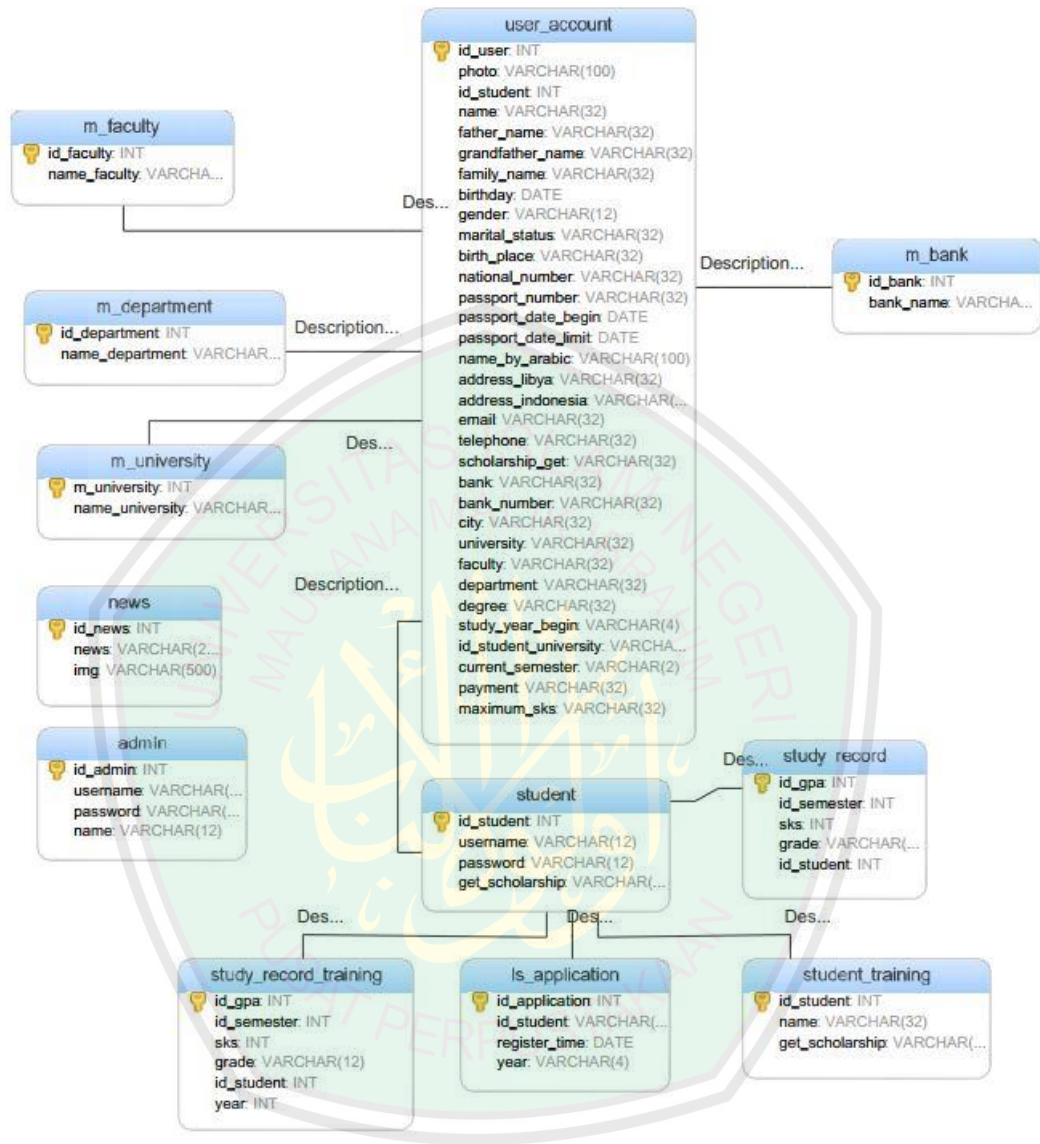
user_account
id_user: INT
photo: VARCHAR(100)
id_student: INT
name: VARCHAR(32)
father_name: VARCHAR(32)
grandfather_name: VARCHAR(32)
family_name: VARCHAR(32)
birthday: DATE
gender: VARCHAR(12)
marital_status: VARCHAR(32)
birth_place: VARCHAR(32)
national_number: VARCHAR(32)
passport_number: VARCHAR(32)
passport_date_begin: DATE
passport_date_limit: DATE
name_by_arabic: VARCHAR(100)
address_libya: VARCHAR(32)
address_indonesia: VARCHAR(...
email: VARCHAR(32)
telephone: VARCHAR(32)
scholarship_get: VARCHAR(32)
bank: VARCHAR(32)
bank_number: VARCHAR(32)
city: VARCHAR(32)
university: VARCHAR(32)
faculty: VARCHAR(32)
department: VARCHAR(32)
degree: VARCHAR(32)
study_year_begin: VARCHAR(4)
id_student_university: VARCHA...
current_semester: VARCHAR(2)
payment: VARCHAR(32)
maximum_sks: VARCHAR(32)

m_faculty
id_faculty: INT
name_faculty: VARCHA...

Des...

m_bank
id_bank: INT
bank_name: VARCHA...

Description...

m_department
id_department: INT
name_department: VARCHAR...

Description...

Des...

m_university
m_university: INT
name_university: VARCHAR...

Description...

news
id_news: INT
news: VARCHAR(2...
img: VARCHAR(500)

admin
id_admin: INT
username: VARCHAR(...
password: VARCHAR(...
name: VARCHAR(12)

Des...

study_record
id_gpa: INT
id_semester: INT
sks: INT
grade: VARCHAR(...
id_student: INT

student
id_student: INT
username: VARCHAR(12)
password: VARCHAR(12)
get_scholarship: VARCHAR(...

Des...
Des...
Des...

study_record_training
id_gpa: INT
id_semester: INT
sks: INT
grade: VARCHAR(12)
id_student: INT
year: INT

ls_application
id_application: INT
id_student: VARCHAR(...
register_time: DATE
year: VARCHAR(4)

student_training
id_student: INT
name: VARCHAR(32)
get_scholarship: VARCHAR(...